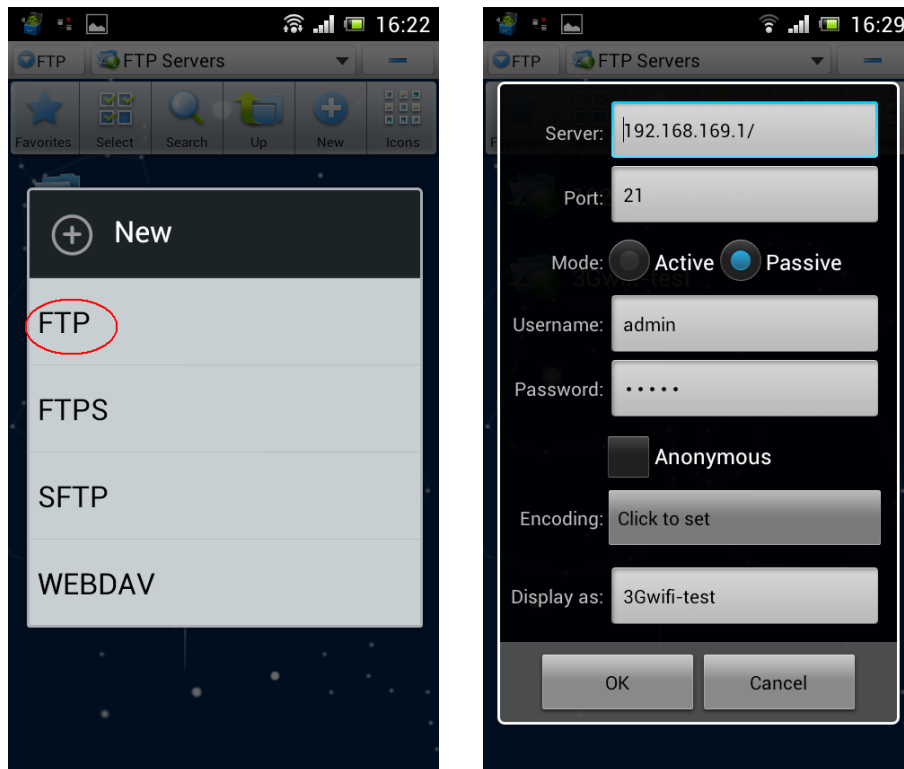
16:22

FTP FTP Servers

Favorites Select Search Up New Icons

New

FTP

FTPS

SFTP

WEBDAV

16:29

FTP FTP Servers

Server: 192.168.169.1/

Port: 21

Mode: Active Passive

Username: admin

Password: •••••

Anonymous

Encoding: Click to set

Display as: 3Gwifi-test

OK Cancel